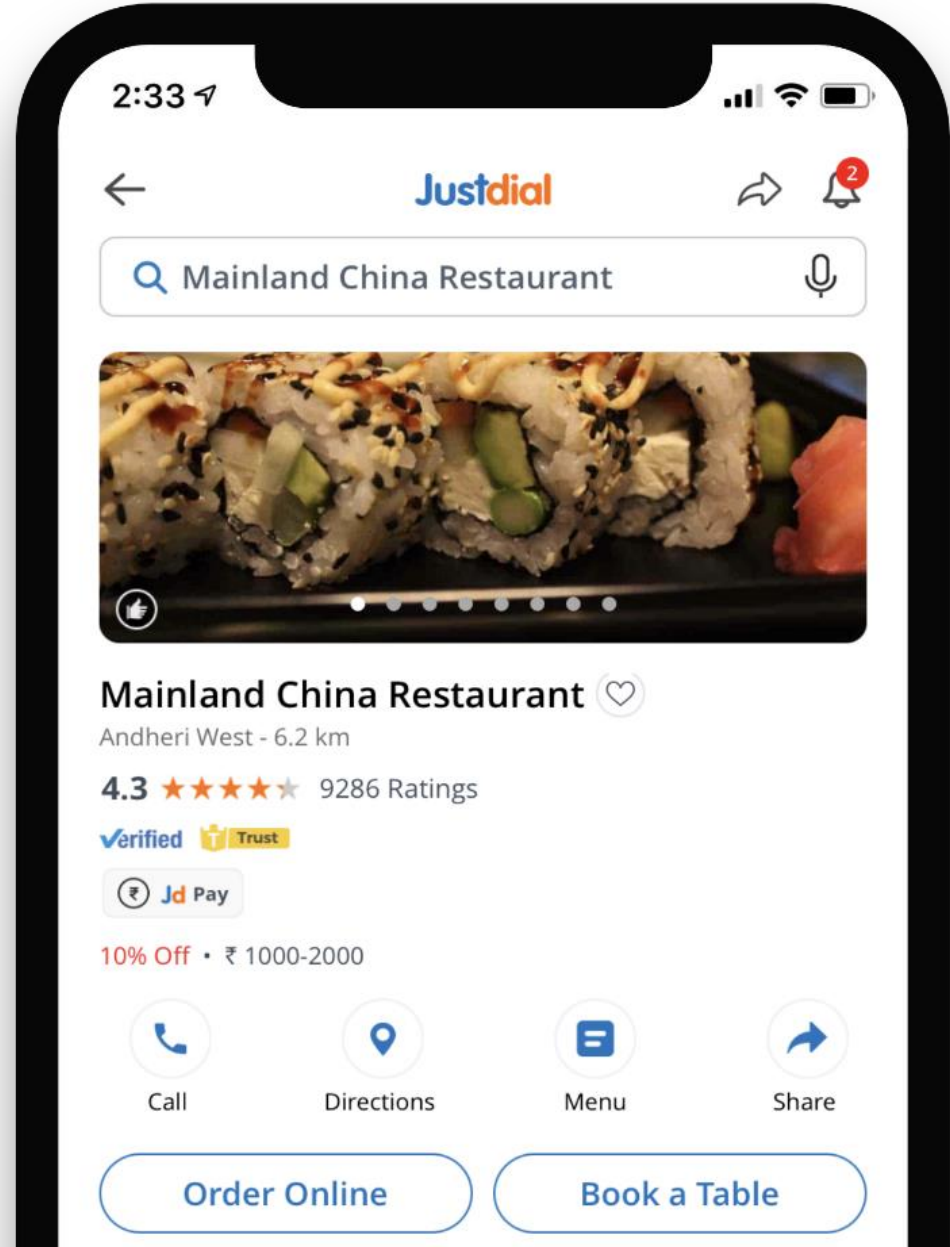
2:33

Justdial

2

Mainland China Restaurant

Mainland China Restaurant

Andheri West - 6.2 km

4.3 9286 Ratings

Verified Trust

₹ Jd Pay

10% Off • ₹ 1000-2000

Call

Directions

Menu

Share

Order Online

Book a Table